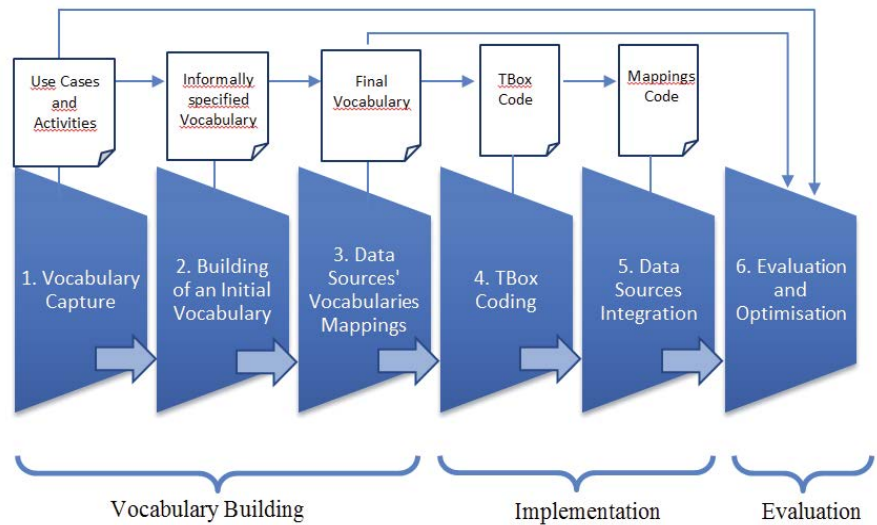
Use Cases and Activities

Informally specified Vocabulary

Final Vocabulary

TBox Code

Mappings Code

1. Vocabulary Capture

2. Building of an Initial Vocabulary

3. Data Sources' Vocabularies Mappings

4. TBox Coding

5. Data Sources Integration

6. Evaluation and Optimisation

Vocabulary Building

Implementation

Evaluation